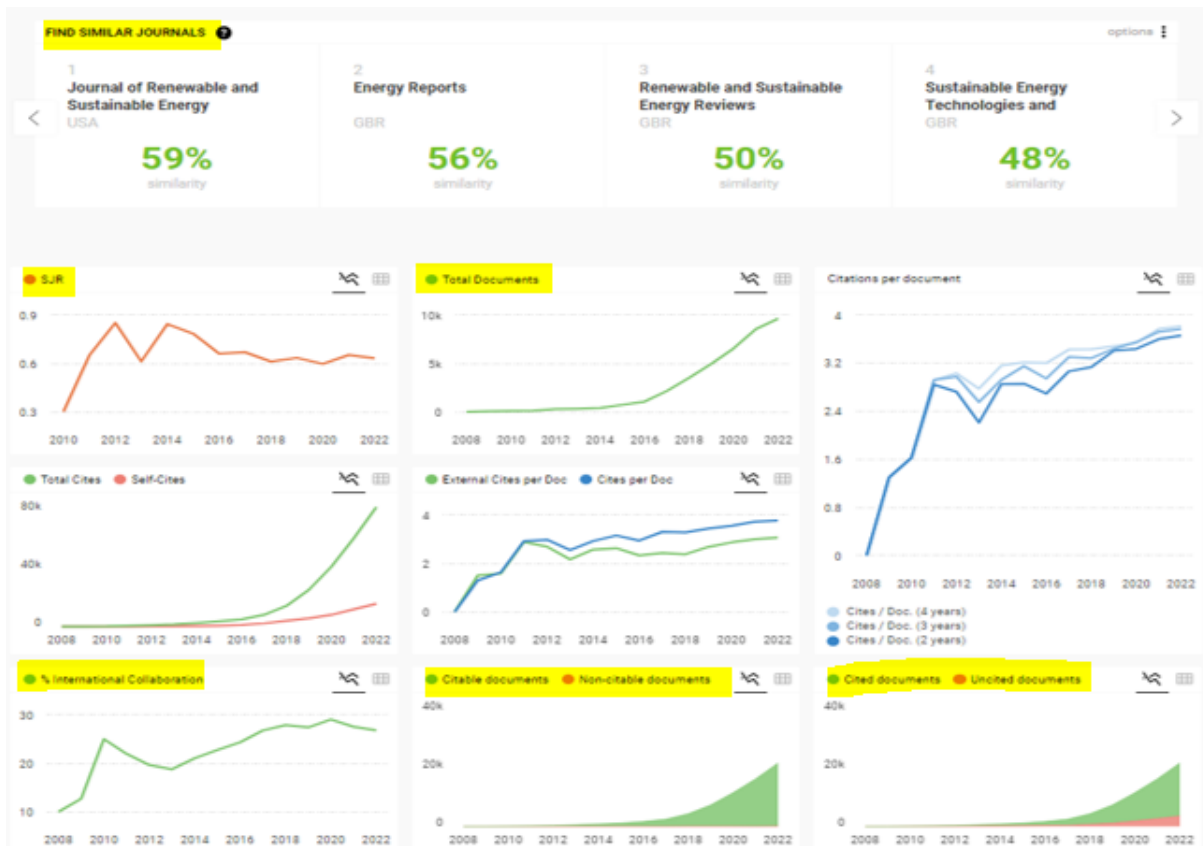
FIND SIMILAR JOURNALS

options

1
Journal of Renewable and Sustainable Energy
USA
59%
similarity

2
Energy Reports
GBR
56%
similarity

3
Renewable and Sustainable Energy Reviews
GBR
50%
similarity

4
Sustainable Energy Technologies and
GBR
48%
similarity

SJR
0.9
0.6
0.3
2010 2012 2014 2016 2018 2020 2022

Total Documents
10k
5k
0
2008 2010 2012 2014 2016 2018 2020 2022

Citations per document
4
3.2
2.4
1.6
0.8
0
2008 2010 2012 2014 2016 2018 2020 2022
Cites / Doc. (4 years)
Cites / Doc. (3 years)
Cites / Doc. (2 years)

Total Cites Self-Cites
80k
40k
0
2008 2010 2012 2014 2016 2018 2020 2022

External Cites per Doc Cites per Doc
4
2
0
2008 2010 2012 2014 2016 2018 2020 2022

% International Collaboration
30
20
10
2008 2010 2012 2014 2016 2018 2020 2022

Citable documents Non-citable documents
40k
20k
0
2008 2010 2012 2014 2016 2018 2020 2022

Cited documents Uncited documents
40k
20k
0
2008 2010 2012 2014 2016 2018 2020 2022